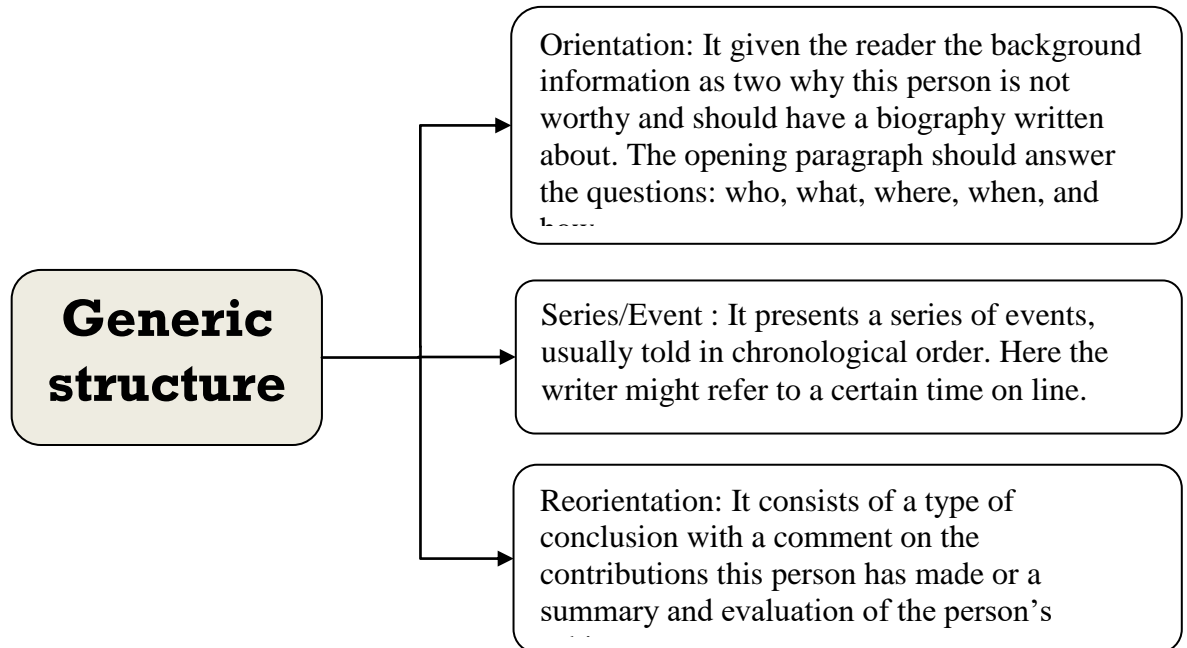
Generic structure

Orientation: It given the reader the background information as two why this person is not worthy and should have a biography written about. The opening paragraph should answer the questions: who, what, where, when, and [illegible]

Series/Event : It presents a series of events, usually told in chronological order. Here the writer might refer to a certain time on line.

Reorientation: It consists of a type of conclusion with a comment on the contributions this person has made or a summary and evaluation of the person's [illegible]